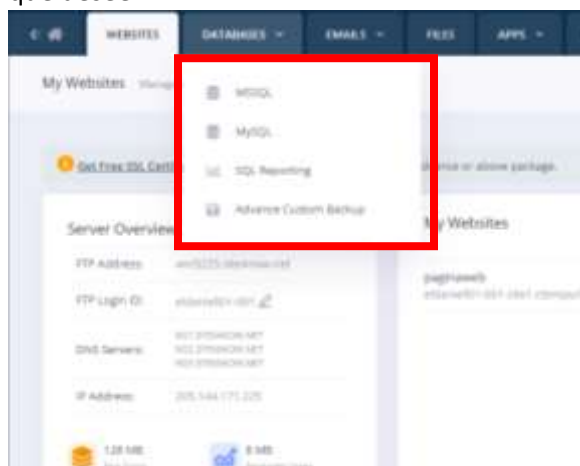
WEBSITES DATABASES EMAILS FILES APPS

My Websites

MSSQL
MySQL
SQL Reporting
Advance Custom Backup

Get Free SSL Cert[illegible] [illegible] or above package.

Server Overview

FTP Address: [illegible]

FTP Login ID: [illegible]

DNS Servers: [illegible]

IP Address: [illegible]

My Websites

paginaweb

128 MB

0 MB